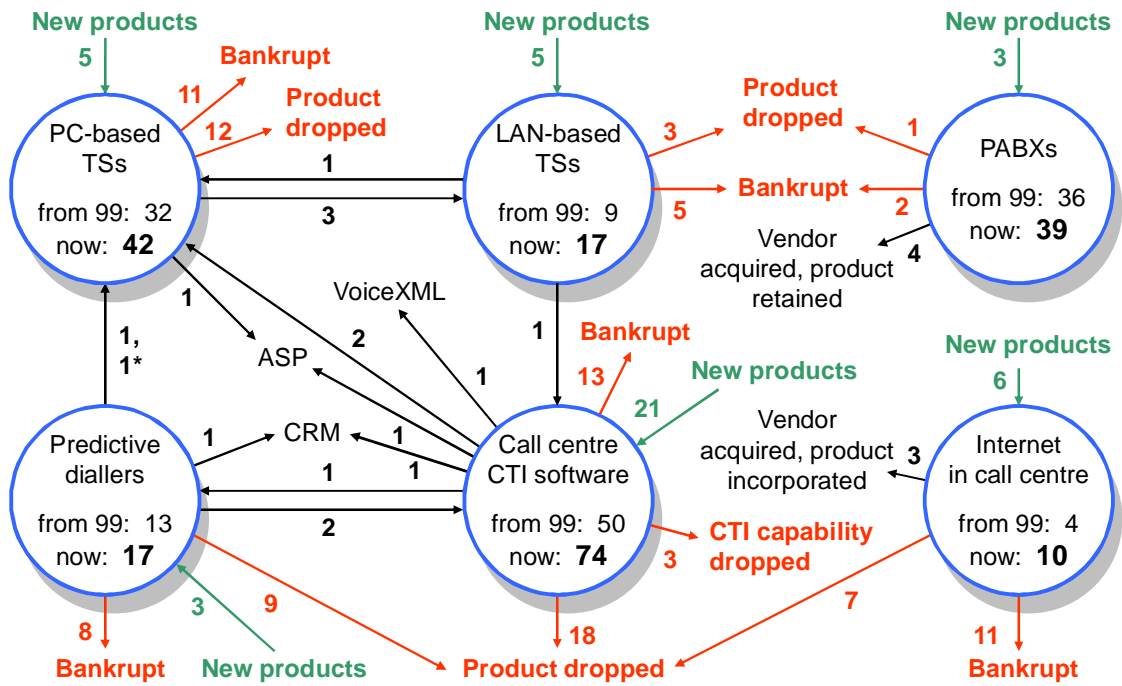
New products
5
Bankrupt
11
12
Product dropped
PC-based TSs
from 99: 32
now: **42**

New products
5
LAN-based TSs
from 99: 9
now: **17**
3
Product dropped
5
Bankrupt

New products
3
1
PABXs
from 99: 36
now: **39**
2
4
Vendor acquired, product retained

1
3
1
ASP
2
VoiceXML
1
1
Bankrupt
13
New products
21

1,
1*

Predictive diallers
from 99: 13
now: **17**
1
CRM
1
1
1
2
Call centre CTI software
from 99: 50
now: **74**
CTI capability dropped
3

New products
6
Vendor acquired, product incorporated
3
Internet in call centre
from 99: 4
now: **10**

8
Bankrupt
3
New products
9
18
Product dropped
7
11
Bankrupt